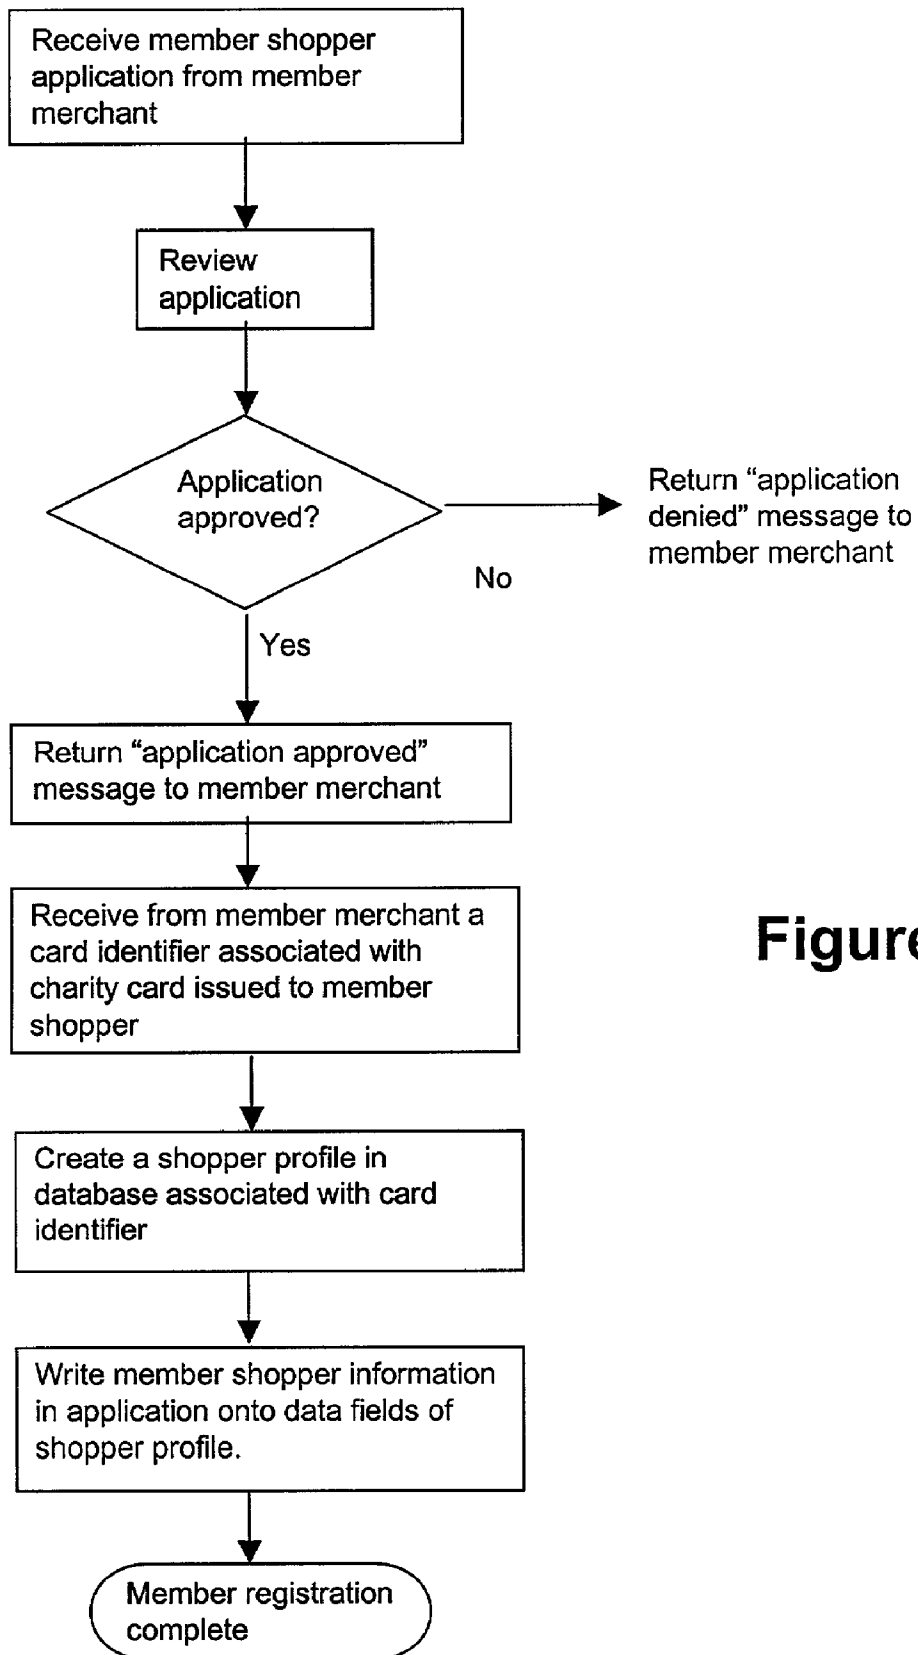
Receive member shopper application from member merchant

Review application

Application approved?

No

Return "application denied" message to member merchant

Yes

Return "application approved" message to member merchant

Receive from member merchant a card identifier associated with charity card issued to member shopper

Figure

Create a shopper profile in database associated with card identifier

Write member shopper information in application onto data fields of shopper profile.

Member registration complete